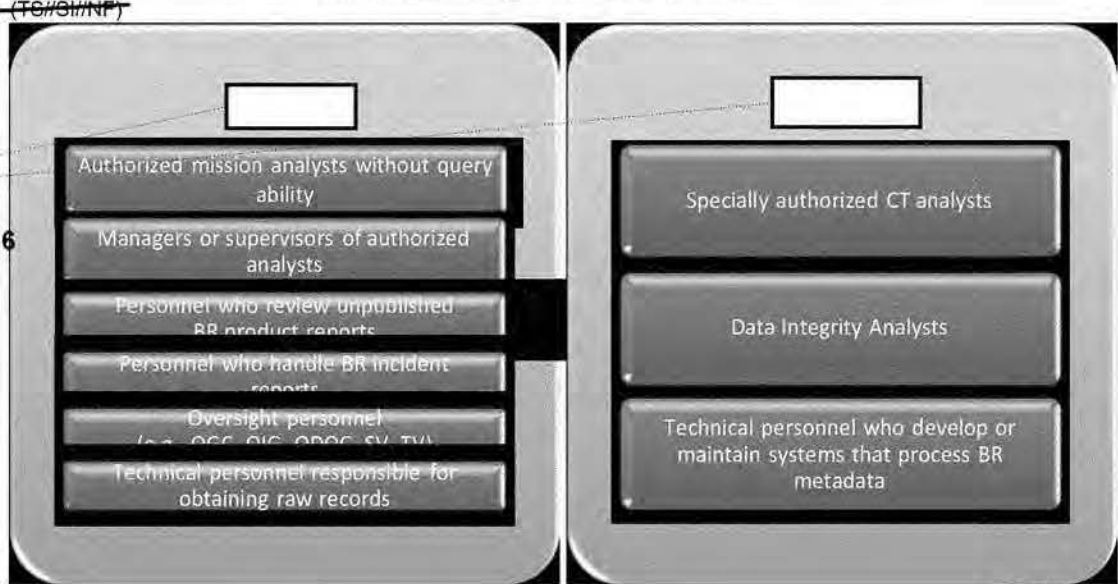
(TS//SI//NF)

6

Authorized mission analysts without query ability

Managers or supervisors of authorized analysts

Personnel who review unpublished BR product reports

Personnel who handle BR incident reports

Oversight personnel (e.g., OGC, OIG, ODOC, SV, TV)

Technical personnel responsible for obtaining raw records

Specially authorized CT analysts

Data Integrity Analysts

Technical personnel who develop or maintain systems that process BR metadata